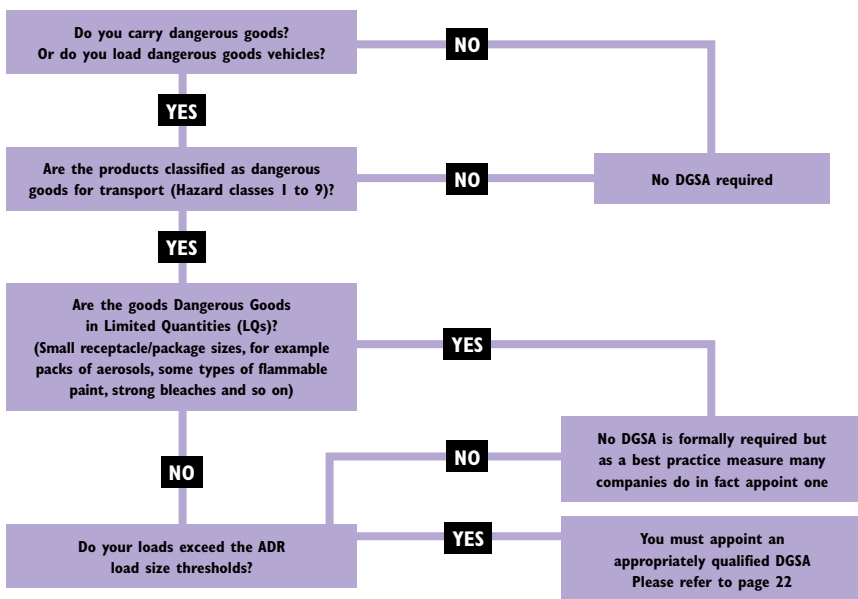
Do you carry dangerous goods?
Or do you load dangerous goods vehicles?

NO

YES

Are the products classified as dangerous goods for transport (Hazard classes 1 to 9)?

NO

No DGSA required

YES

Are the goods Dangerous Goods in Limited Quantities (LQs)?
(Small receptacle/package sizes, for example packs of aerosols, some types of flammable paint, strong bleaches and so on)

YES

No DGSA is formally required but as a best practice measure many companies do in fact appoint one

NO

NO

Do your loads exceed the ADR load size thresholds?

YES

You must appoint an appropriately qualified DGSA
Please refer to page 22